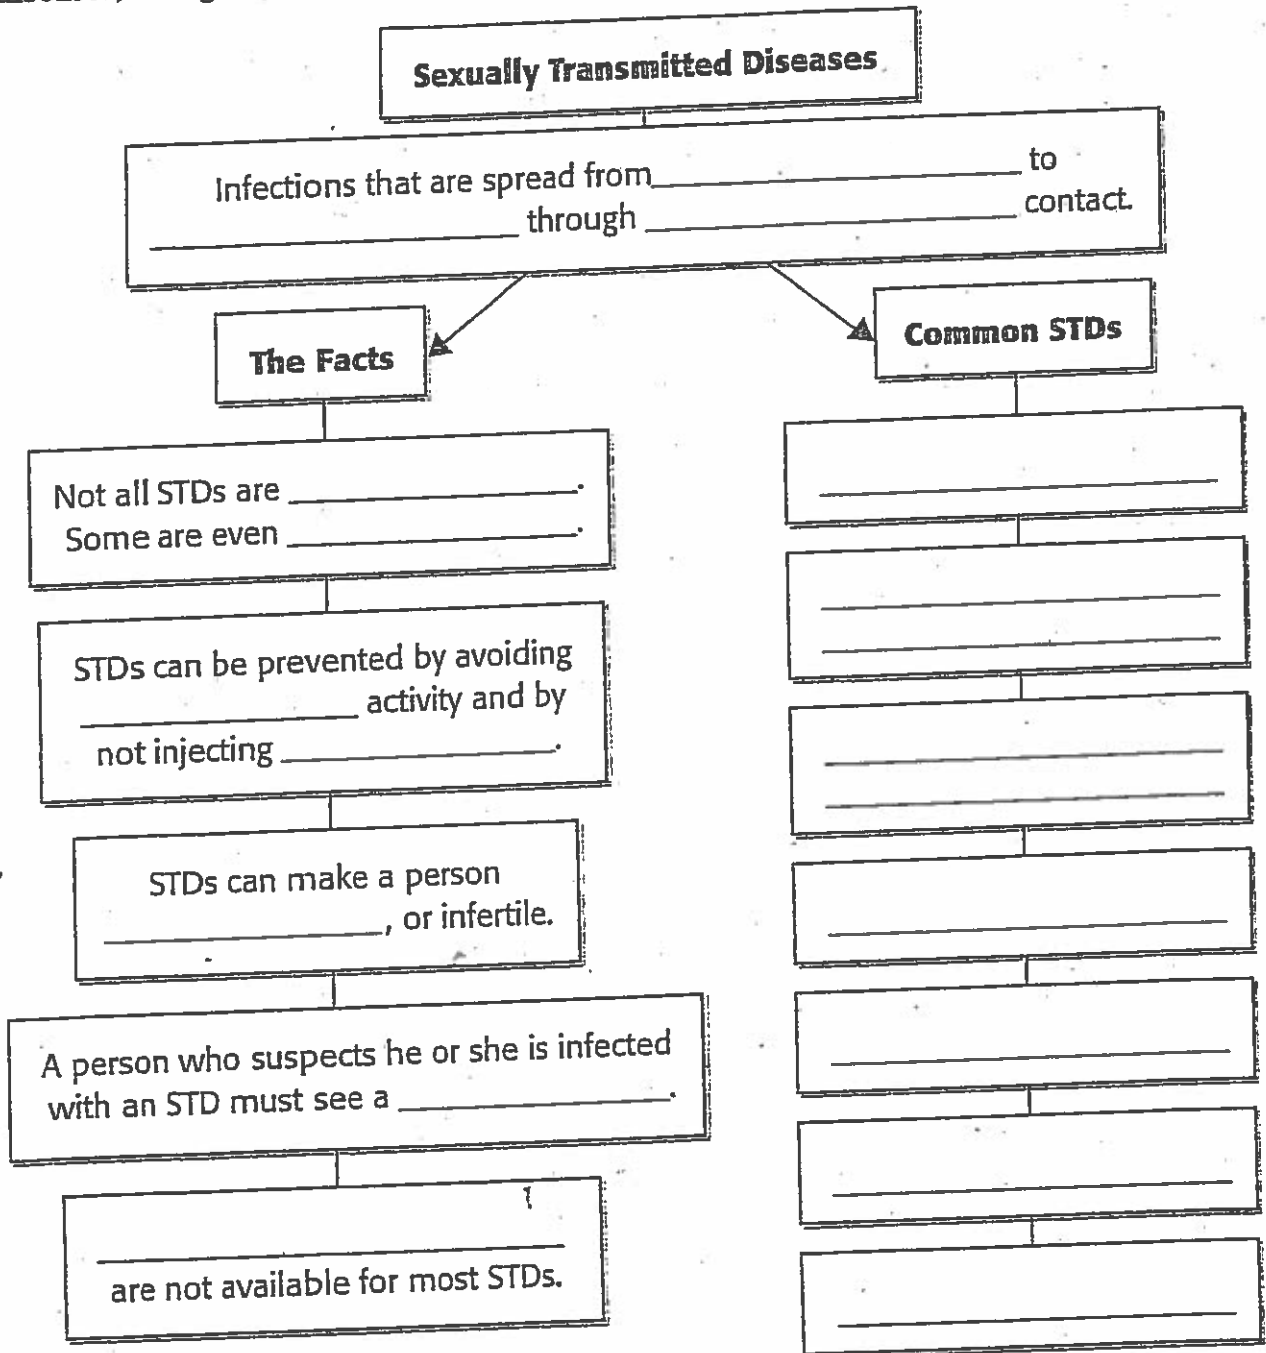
Sexually Transmitted Diseases

Infections that are spread from ________________ to ________________ through ________________ contact.

The Facts

Not all STDs are ________________. Some are even ________________.

STDs can be prevented by avoiding ________________ activity and by not injecting ________________.

STDs can make a person ________________, or infertile.

A person who suspects he or she is infected with an STD must see a ________________.

________________ are not available for most STDs.

Common STDs

________________

________________
________________

________________
________________

________________

________________

________________

________________